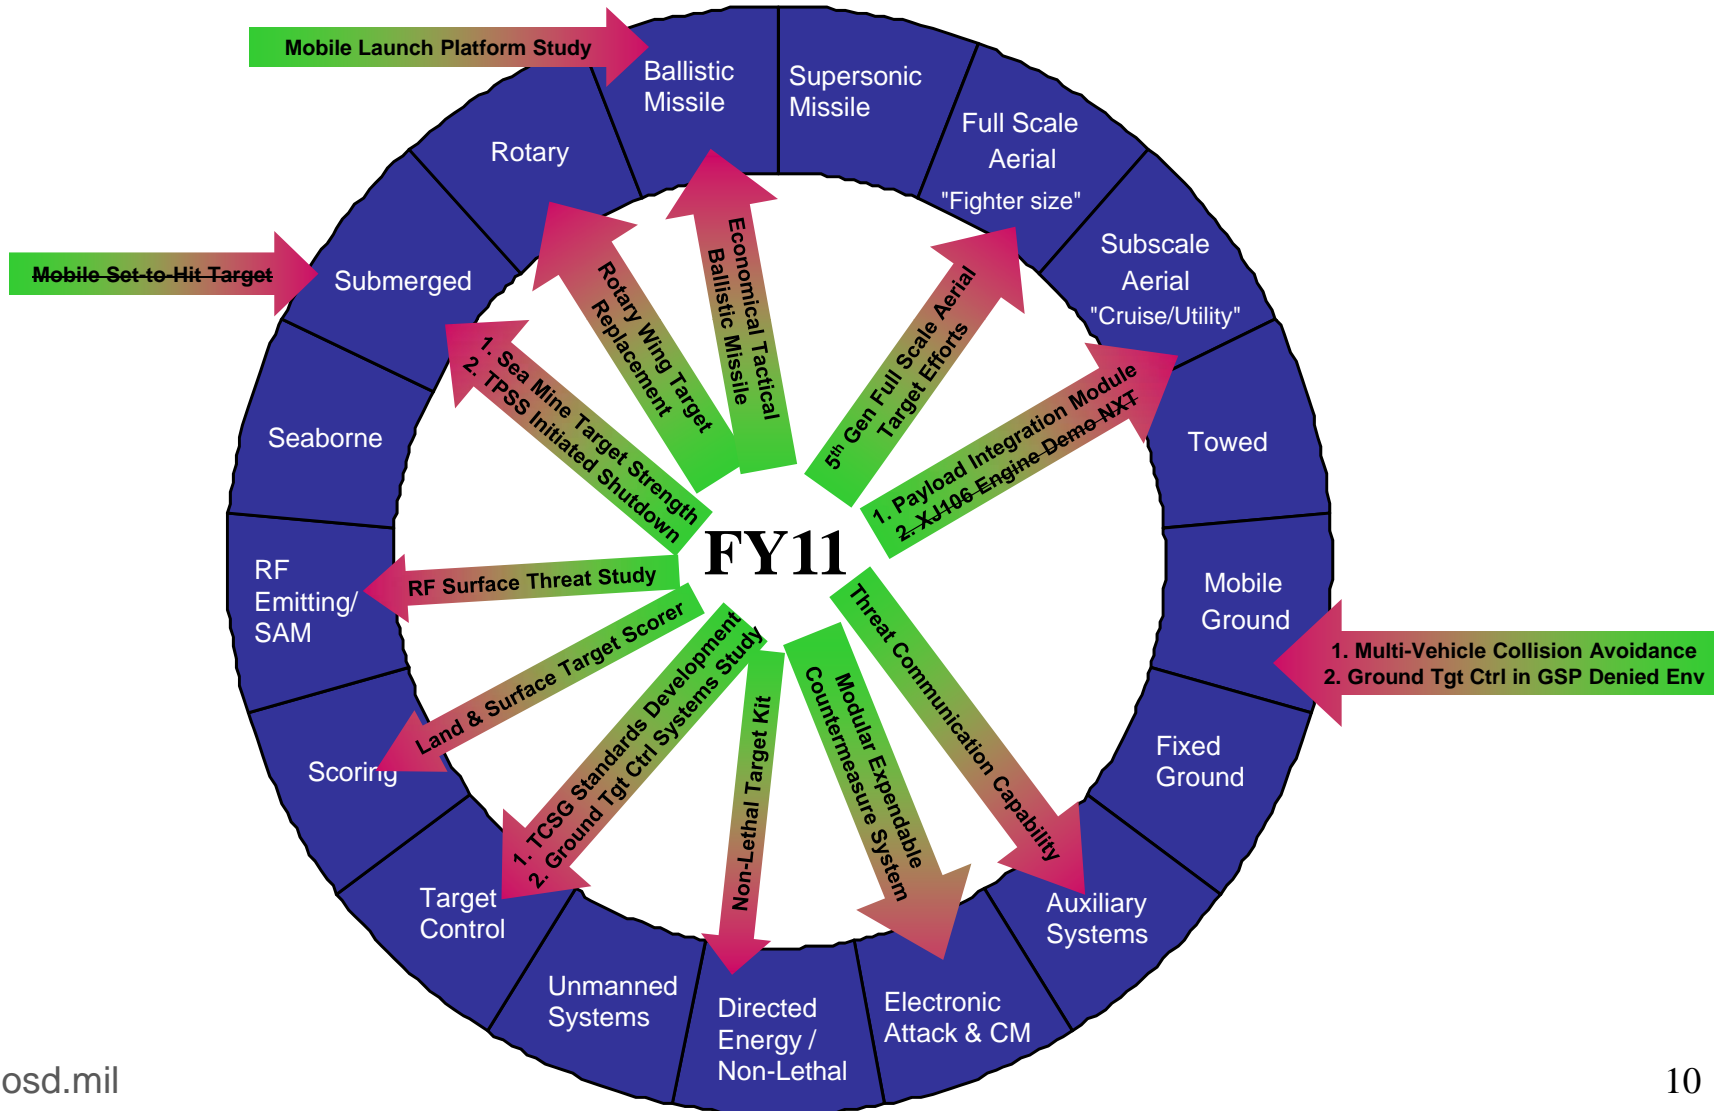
Mobile Launch Platform Study

Ballistic Missile

Supersonic Missile

Full Scale Aerial "Fighter size"

Subscale Aerial "Cruise/Utility"

Towed

Mobile Ground

Fixed Ground

Auxiliary Systems

Electronic Attack & CM

Directed Energy / Non-Lethal

Unmanned Systems

Target Control

Scoring

RF Emitting/ SAM

Seaborne

Submerged

Rotary

Mobile Set-to-Hit Target

Economical Tactical Ballistic Missile

Rotary Wing Target Replacement

1. Sea Mine Target Strength
2. TPSS Initiated Shutdown

5th Gen Full Scale Aerial Target Efforts

1. Payload Integration Module
2. XJ106 Engine Demo NXT

FY11

RF Surface Threat Study

Land & Surface Target Scorer

1. TCSG Standards Development
2. Ground Tgt Ctrl Systems Study

Non-Lethal Target Kit

Modular Expendable Countermeasure System

Threat Communication Capability

1. Multi-Vehicle Collision Avoidance
2. Ground Tgt Ctrl in GSP Denied Env

osd.mil

10